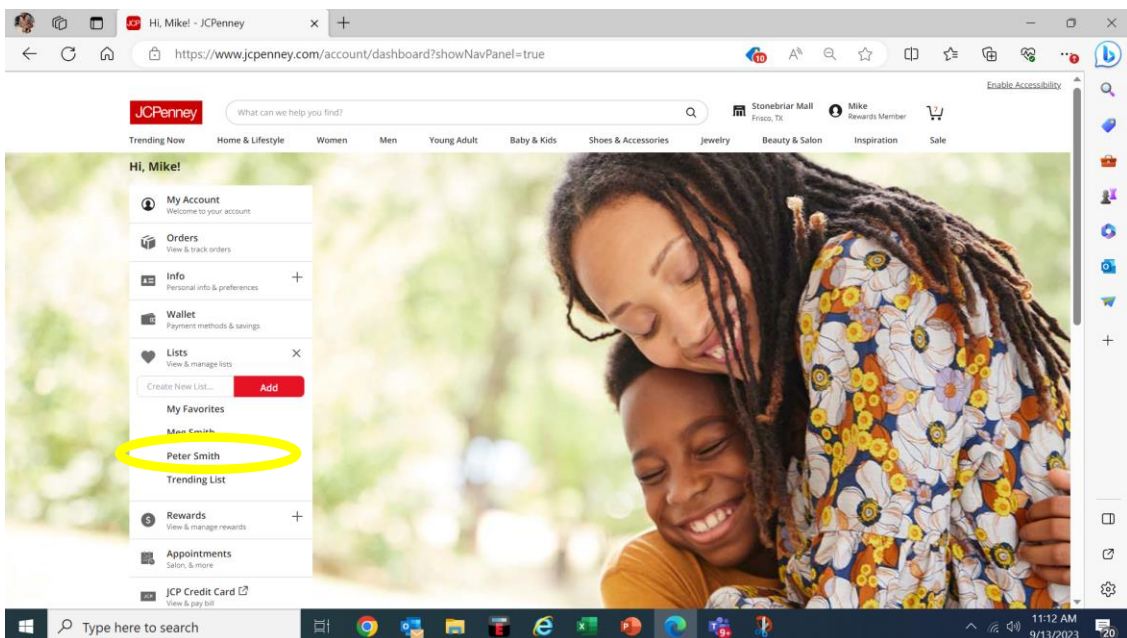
Hi, Mike! - JCPenney

https://www.jcpenney.com/account/dashboard?showNavPanel=true

Enable Accessibility

JCPenney

What can we help you find?

Stonebriar Mall
Frisco, TX

Mike
Rewards Member

Trending Now Home & Lifestyle Women Men Young Adult Baby & Kids Shoes & Accessories Jewelry Beauty & Salon Inspiration Sale

Hi, Mike!

My Account
Welcome to your account

Orders
View & track orders

Info
Personal info & preferences

Wallet
Payment methods & savings

Lists
View & manage lists

Create New List...

Add

My Favorites

Meg Smith

Peter Smith

Trending List

Rewards
View & manage rewards

Appointments
Salon, & more

JCP Credit Card
View & pay bill

Type here to search

11:12 AM
9/13/2023

20